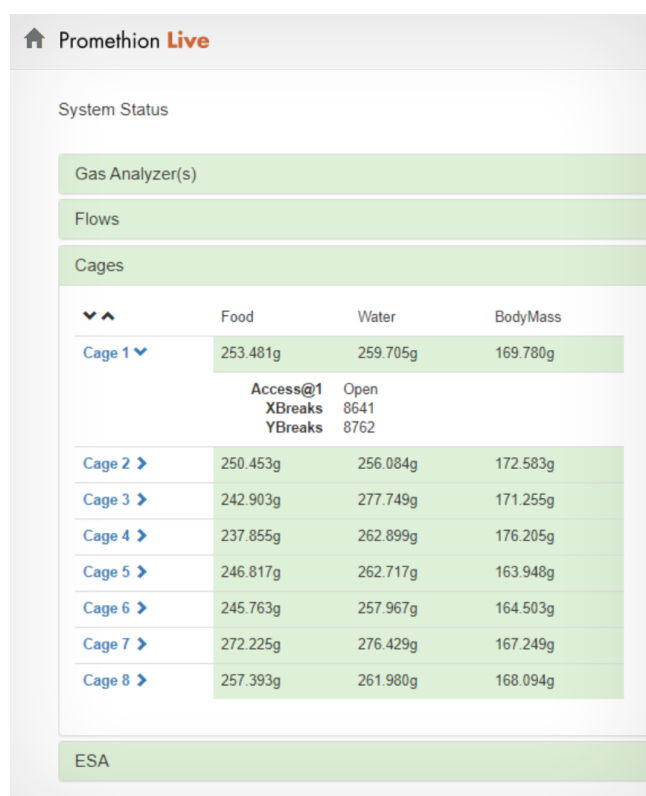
Promethion Live

System Status

Gas Analyzer(s)

Flows

Cages

| | Food | Water | BodyMass |
|---|---|---|---|
| Cage 1 | 253.481g | 259.705g | 169.780g |

Access@1 Open
XBreaks 8641
YBreaks 8762

| | | | |
|---|---|---|---|
| Cage 2 | 250.453g | 256.084g | 172.583g |
| Cage 3 | 242.903g | 277.749g | 171.255g |
| Cage 4 | 237.855g | 262.899g | 176.205g |
| Cage 5 | 246.817g | 262.717g | 163.948g |
| Cage 6 | 245.763g | 257.967g | 164.503g |
| Cage 7 | 272.225g | 276.429g | 167.249g |
| Cage 8 | 257.393g | 261.980g | 168.094g |

ESA